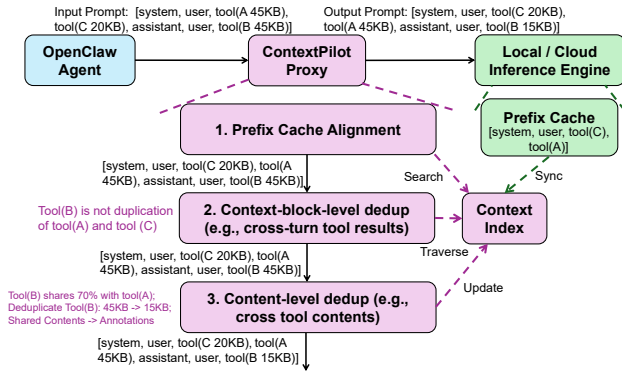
Input Prompt: [system, user, tool(A 45KB), tool(C 20KB), assistant, user, tool(B 45KB)]

Output Prompt: [system, user, tool(C 20KB), tool(A 45KB), assistant, user, tool(B 15KB)]

OpenClaw Agent

ContextPilot Proxy

Local / Cloud Inference Engine

Prefix Cache
[system, user, tool(C), tool(A)]

1. Prefix Cache Alignment

[system, user, tool(C 20KB), tool(A 45KB), assistant, user, tool(B 45KB)]

Search

Sync

Tool(B) is not duplication of tool(A) and tool (C)

2. Context-block-level dedup (e.g., cross-turn tool results)

Context Index

[system, user, tool(C 20KB), tool(A 45KB), assistant, user, tool(B 45KB)]

Traverse

Tool(B) shares 70% with tool(A); Deduplicate Tool(B): 45KB -> 15KB; Shared Contents -> Annotations

3. Content-level dedup (e.g., cross tool contents)

Update

[system, user, tool(C 20KB), tool(A 45KB), assistant, user, tool(B 15KB)]